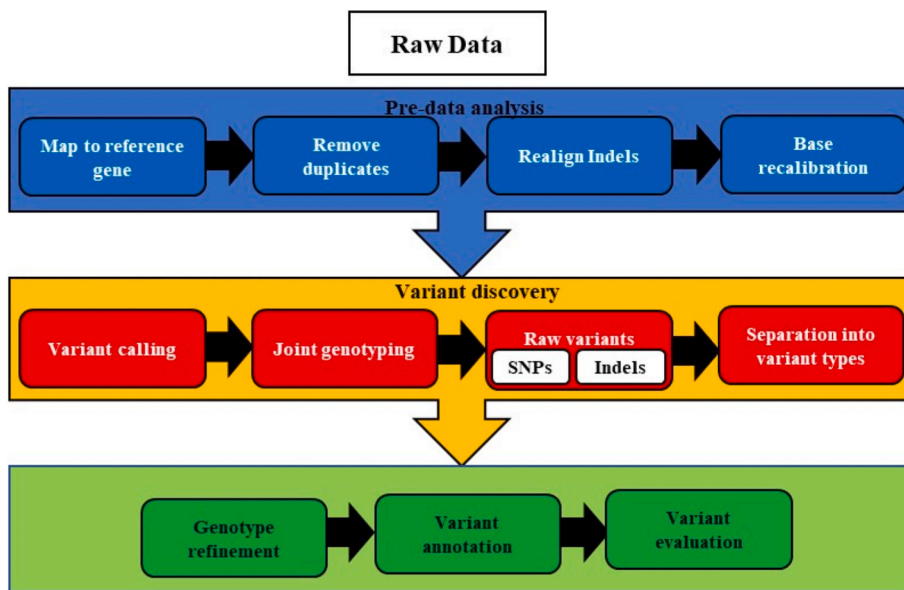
Raw Data

Pre-data analysis

Map to reference gene

Remove duplicates

Realign Indels

Base recalibration

Variant discovery

Variant calling

Joint genotyping

Raw variants

SNPs

Indels

Separation into variant types

Genotype refinement

Variant annotation

Variant evaluation